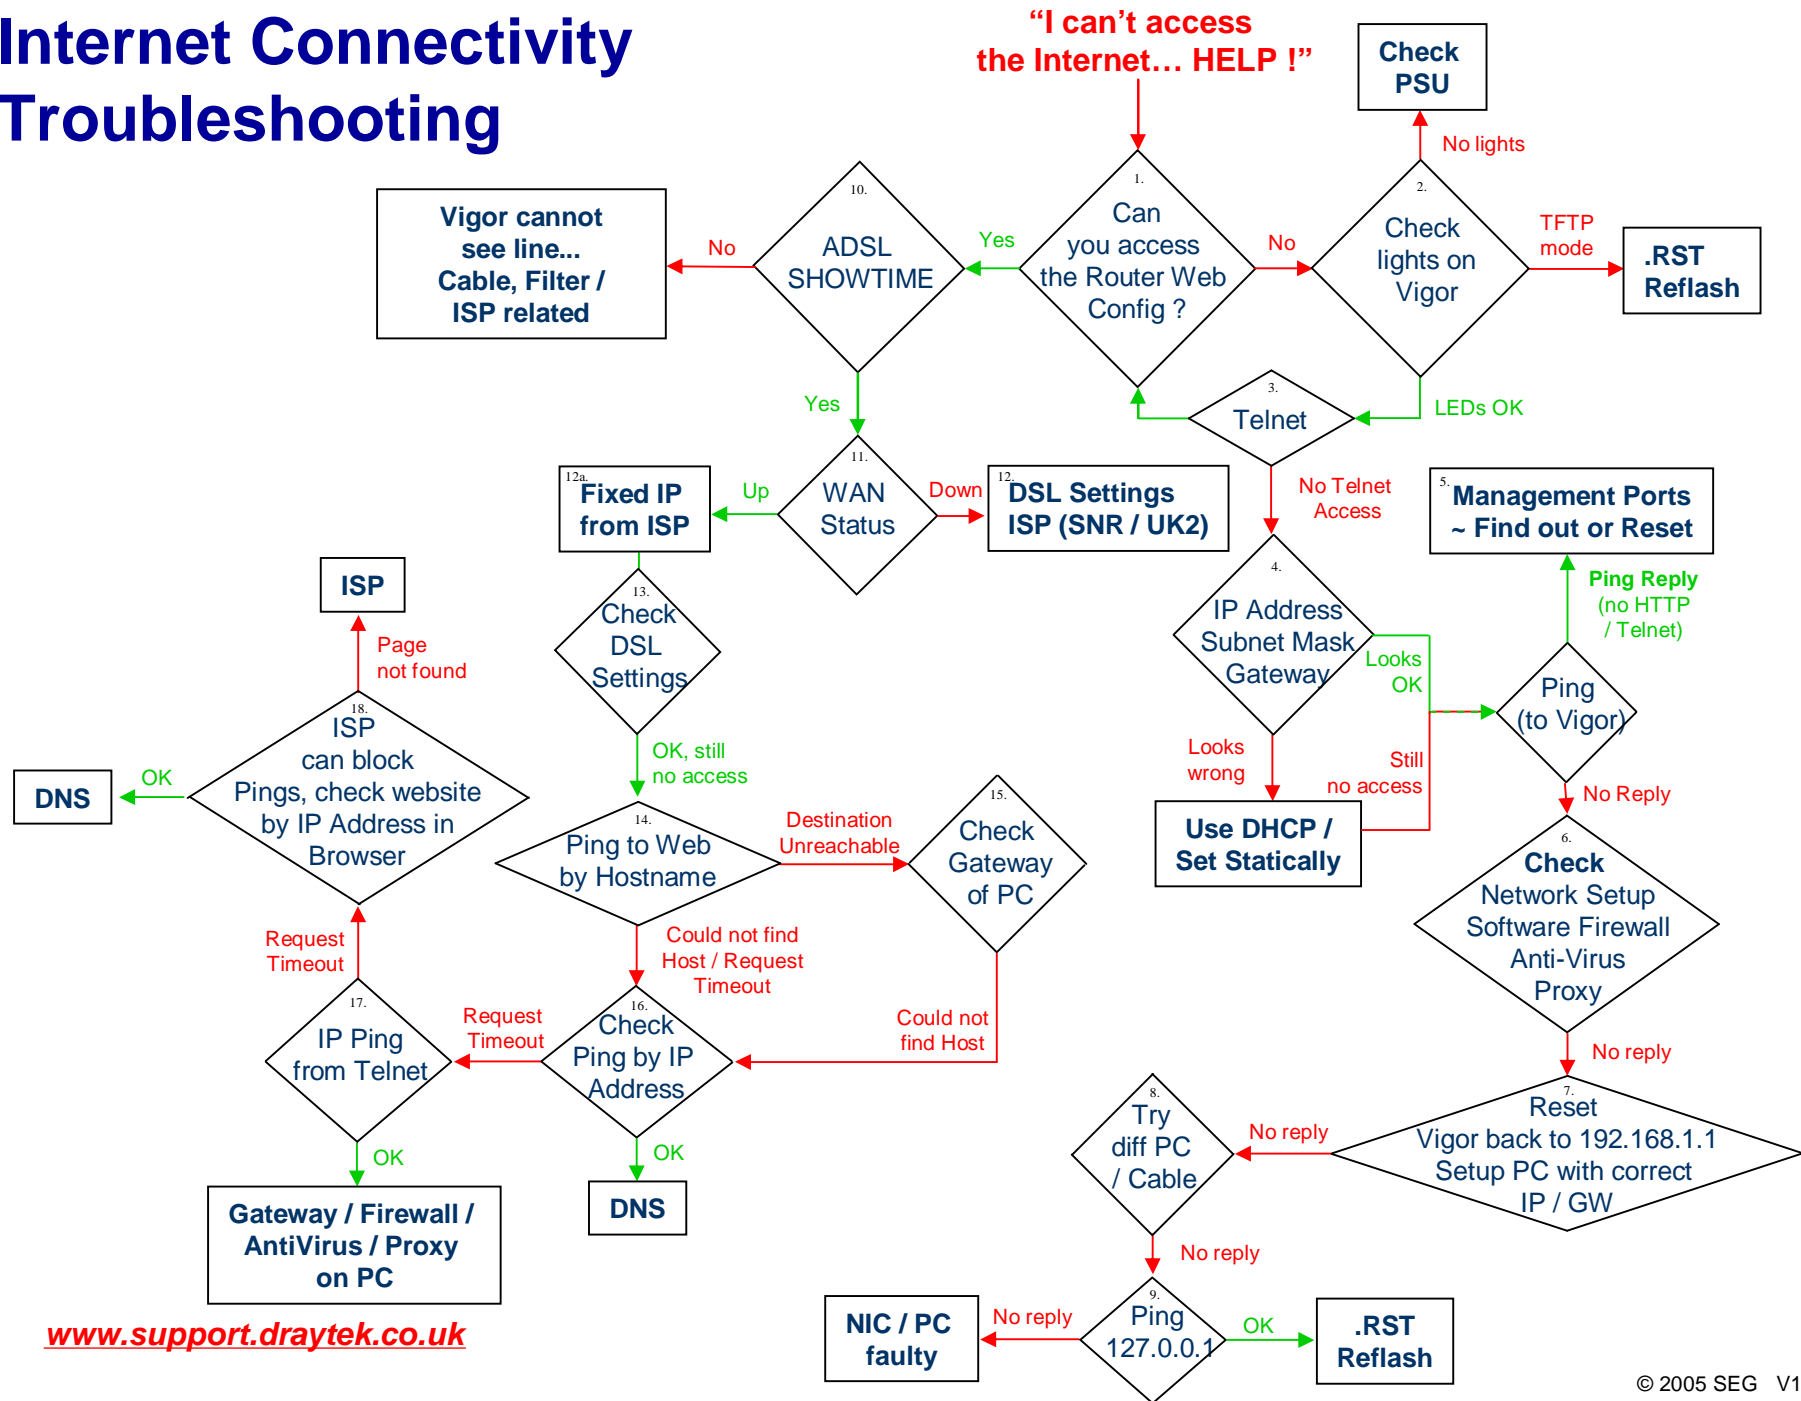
Internet Connectivity Troubleshooting

"I can't access the Internet… HELP !"

Check PSU

No lights

1. Can you access the Router Web Config ?

Yes

No

2. Check lights on Vigor

TFTP mode

.RST Reflash

10. ADSL SHOWTIME

No

Vigor cannot see line... Cable, Filter / ISP related

Yes

3. Telnet

LEDs OK

No Telnet Access

11. WAN Status

Up

Down

12a. Fixed IP from ISP

12. DSL Settings ISP (SNR / UK2)

5. Management Ports ~ Find out or Reset

4. IP Address Subnet Mask Gateway

Looks OK

Looks wrong

Ping Reply (no HTTP / Telnet)

Ping (to Vigor)

Still no access

Use DHCP / Set Statically

No Reply

6. Check Network Setup Software Firewall Anti-Virus Proxy

No reply

7. Reset Vigor back to 192.168.1.1 Setup PC with correct IP / GW

No reply

8. Try diff PC / Cable

No reply

9. Ping 127.0.0.1

No reply

NIC / PC faulty

OK

.RST Reflash

ISP

Page not found

13. Check DSL Settings

OK, still no access

18. ISP can block Pings, check website by IP Address in Browser

OK

DNS

14. Ping to Web by Hostname

Destination Unreachable

15. Check Gateway of PC

Could not find Host / Request Timeout

Could not find Host

Request Timeout

17. IP Ping from Telnet

Request Timeout

16. Check Ping by IP Address

OK

OK

Gateway / Firewall / AntiVirus / Proxy on PC

DNS

www.support.draytek.co.uk

© 2005 SEG V1